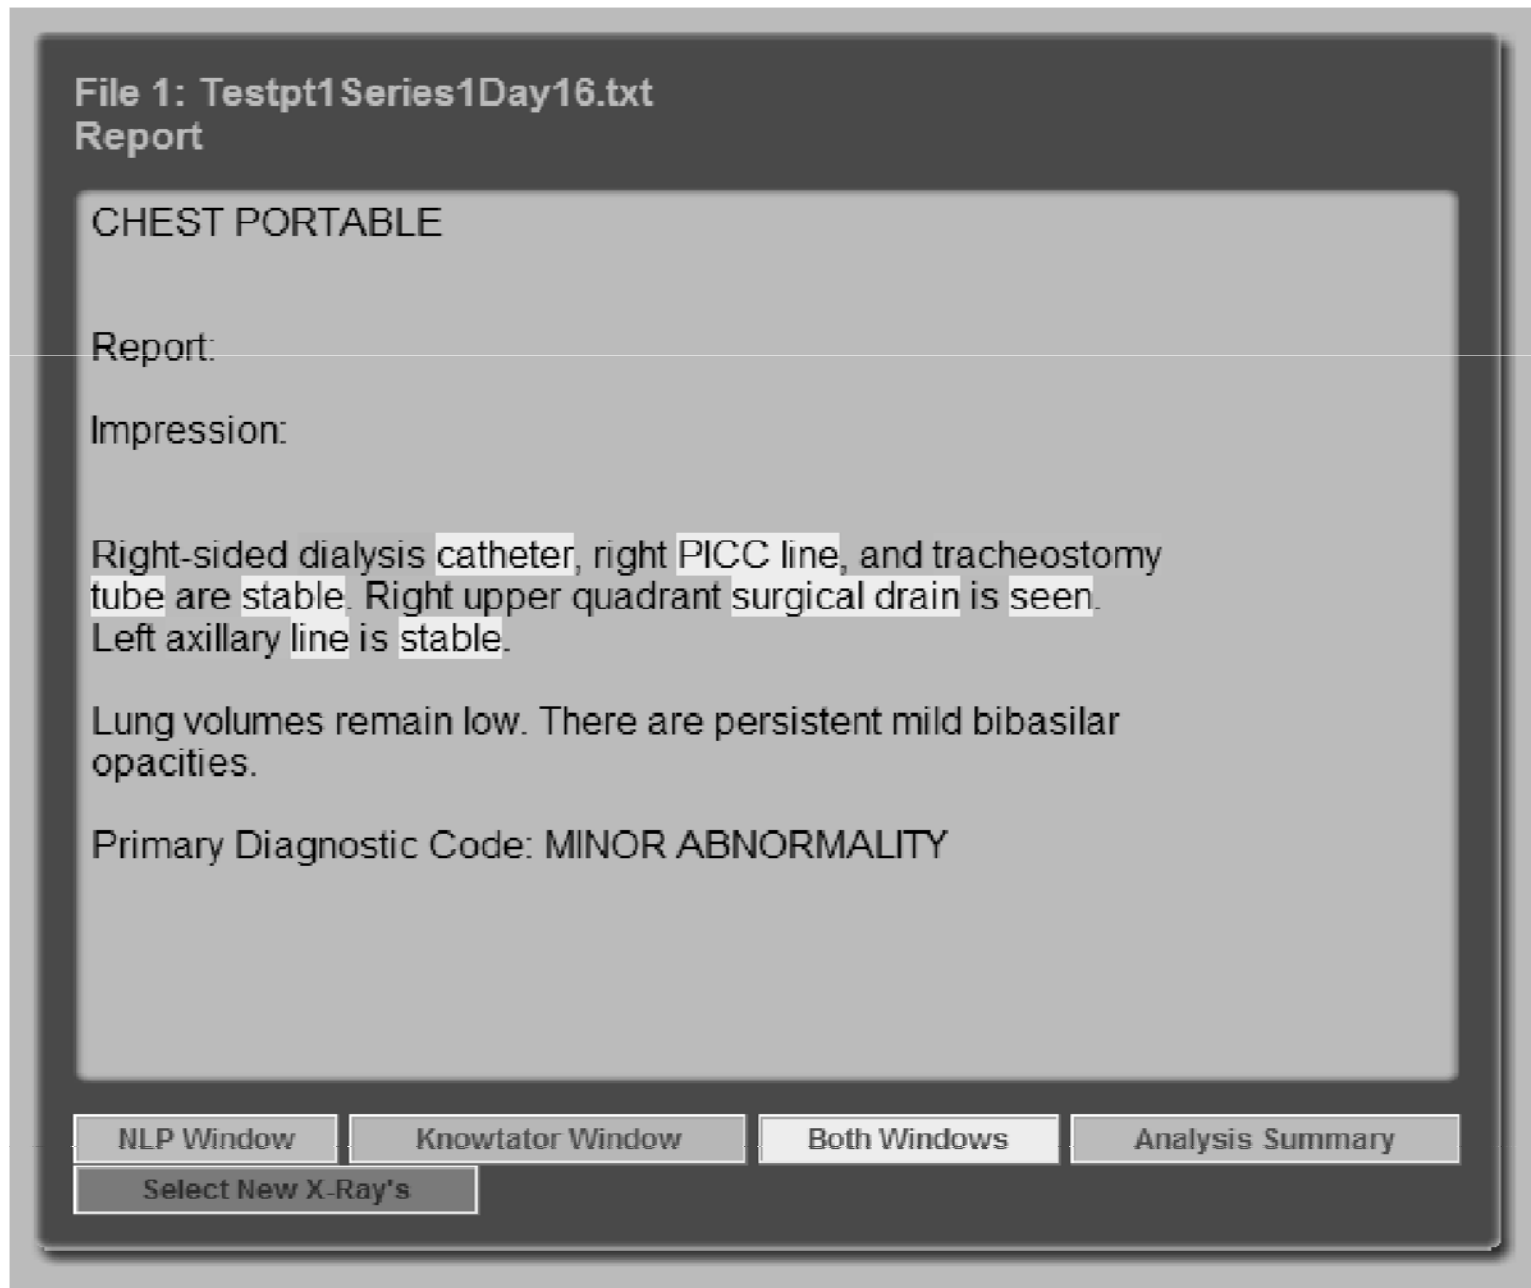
File 1: Testpt1Series1Day16.txt
Report

CHEST PORTABLE

Report:

Impression:

Right-sided dialysis catheter, right PICC line, and tracheostomy tube are stable. Right upper quadrant surgical drain is seen. Left axillary line is stable.

Lung volumes remain low. There are persistent mild bibasilar opacities.

Primary Diagnostic Code: MINOR ABNORMALITY

NLP Window
Knowtator Window
Both Windows
Analysis Summary
Select New X-Ray's